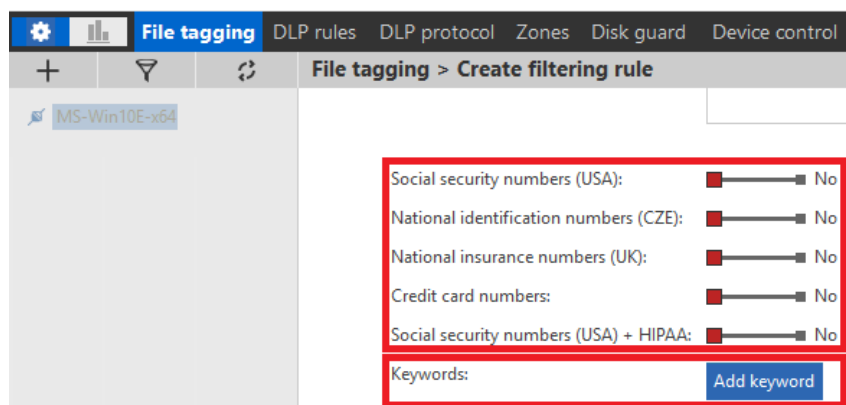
File tagging DLP rules DLP protocol Zones Disk guard Device control

+ ⛉ ↻ File tagging > Create filtering rule

MS-Win10E-x64

Social security numbers (USA): No

National identification numbers (CZE): No

National insurance numbers (UK): No

Credit card numbers: No

Social security numbers (USA) + HIPAA: No

Keywords: Add keyword